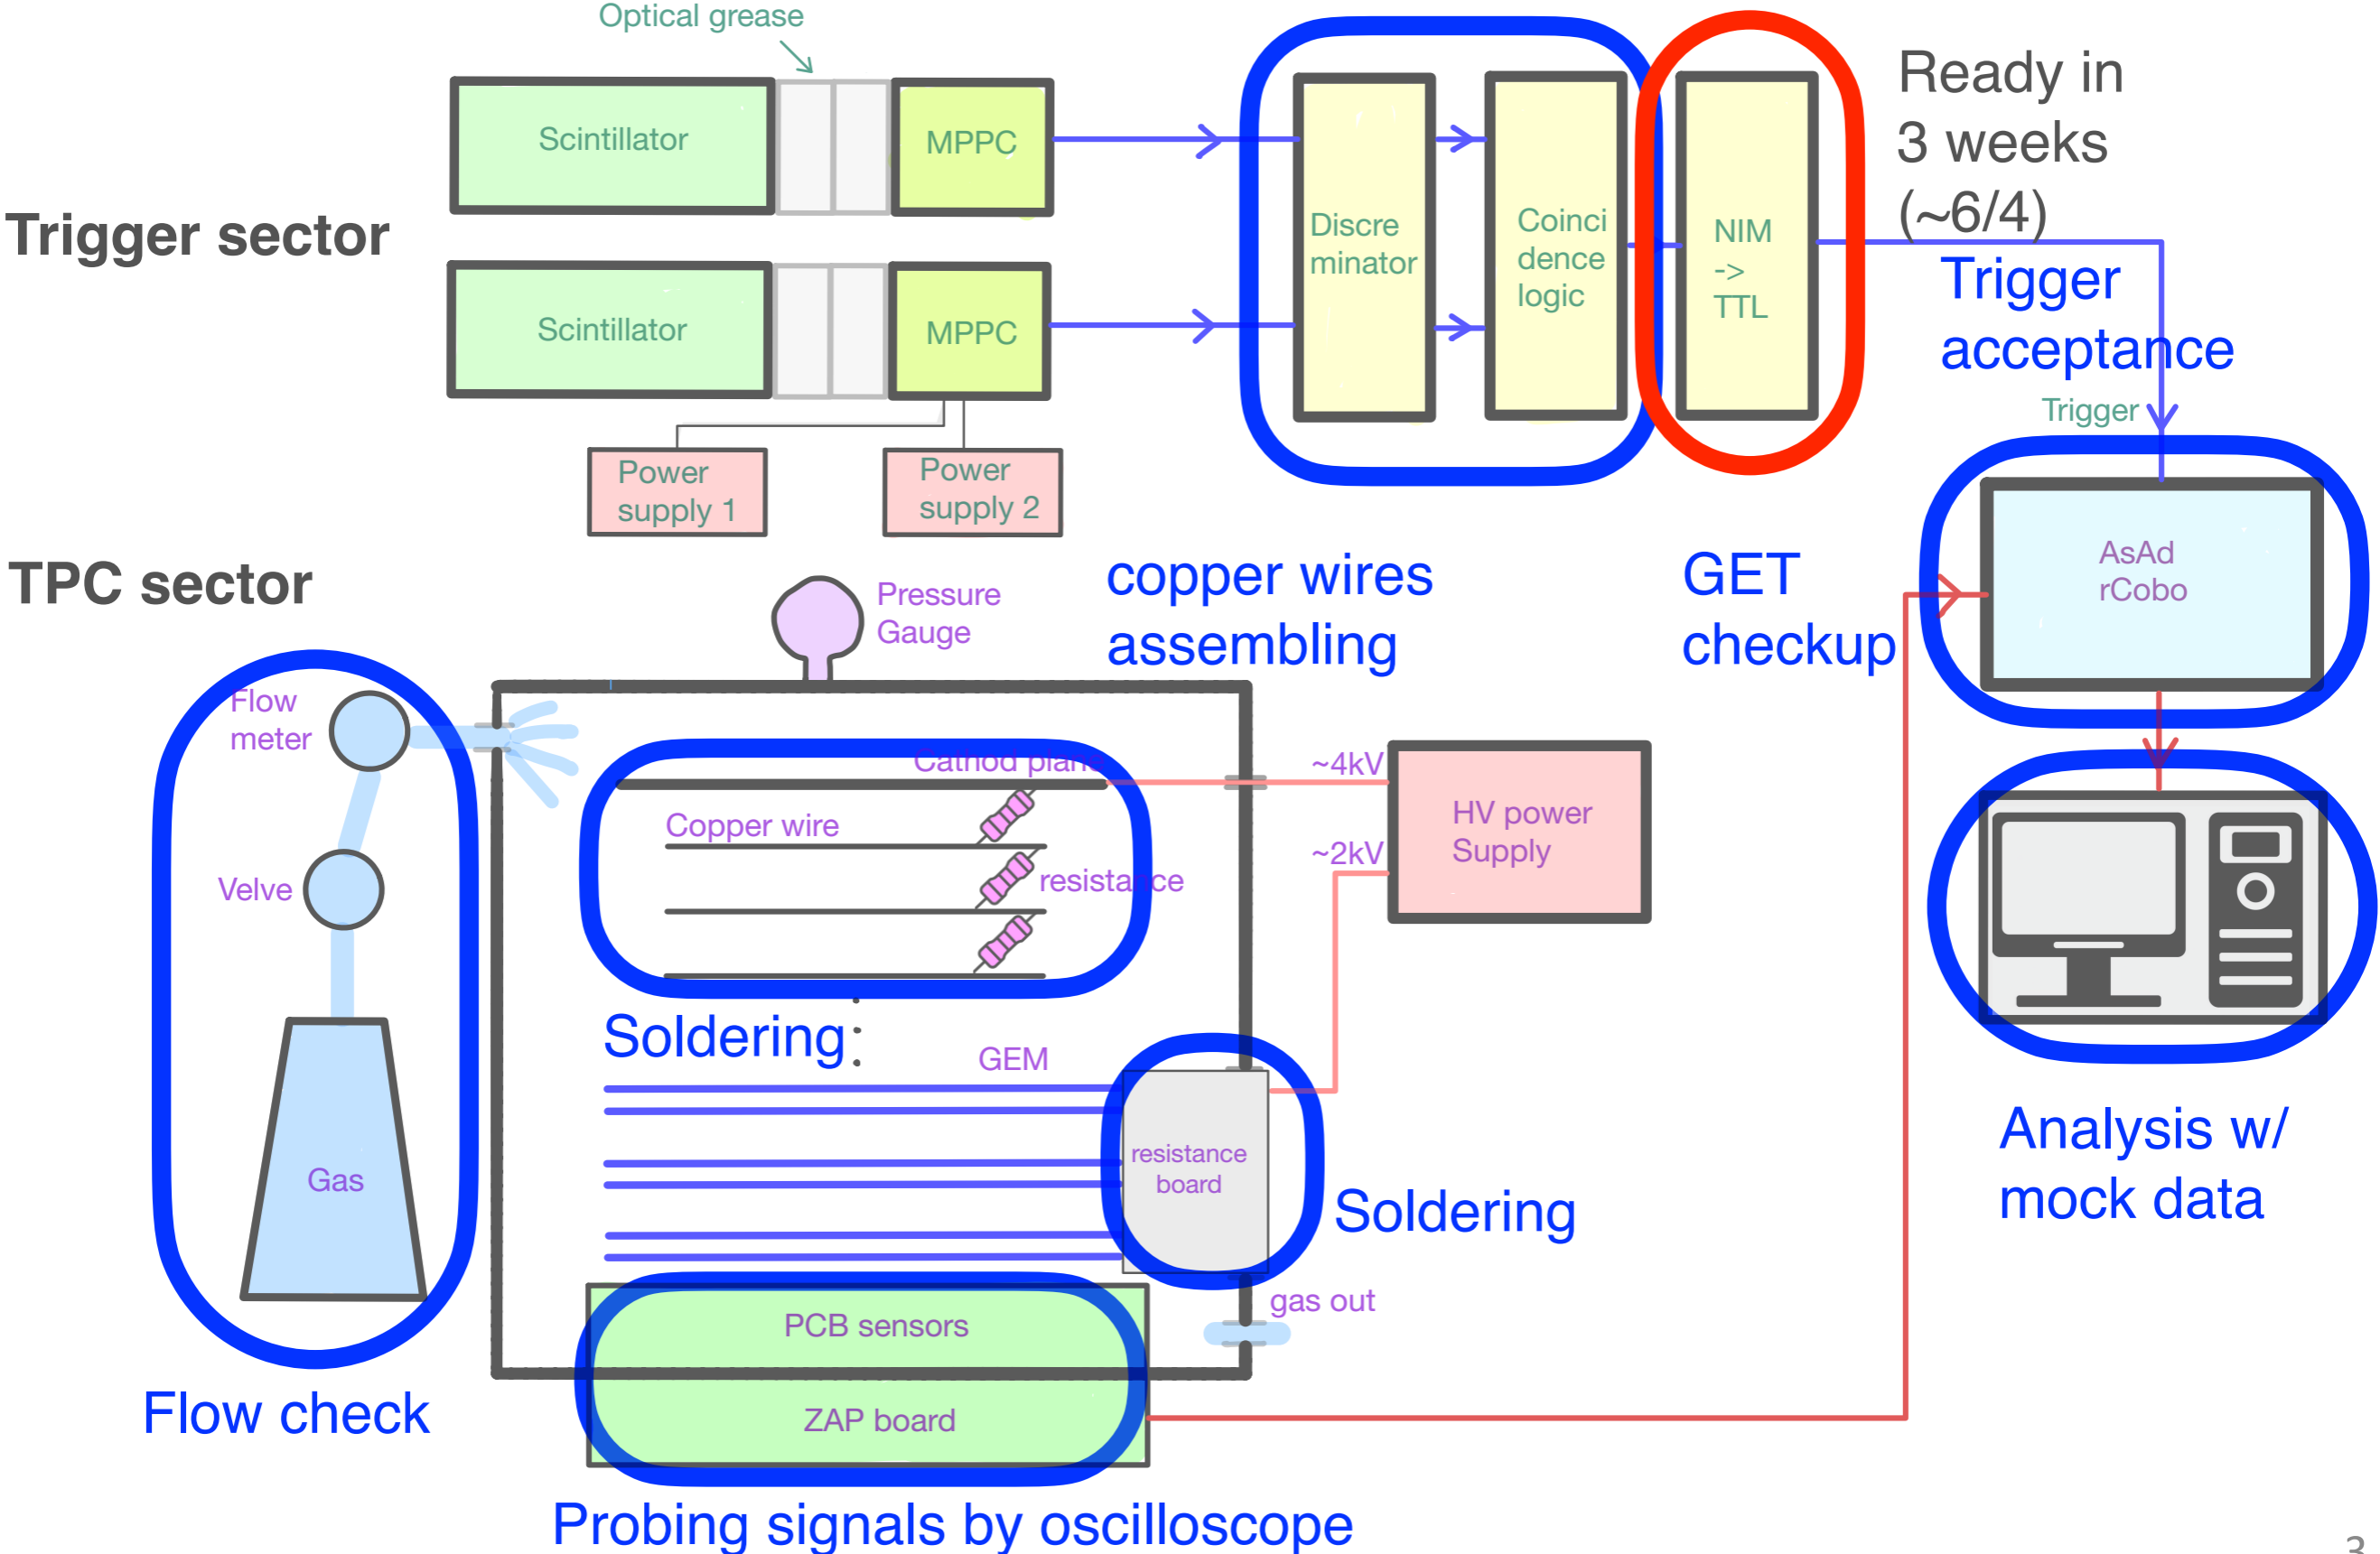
Optical grease

Trigger sector

Scintillator

MPPC

Scintillator

MPPC

Power supply 1

Power supply 2

Discre minator

Coinci dence logic

NIM -> TTL

Ready in 3 weeks (~6/4)

Trigger acceptance

Trigger

TPC sector

Pressure Gauge

copper wires assembling

GET checkup

AsAd rCobo

Flow meter

Velve

Gas

Flow check

Cathod plane

Copper wire

resistance

~4kV

~2kV

HV power Supply

Soldering:

GEM

resistance board

Soldering

gas out

PCB sensors

ZAP board

Analysis w/ mock data

Probing signals by oscilloscope

3